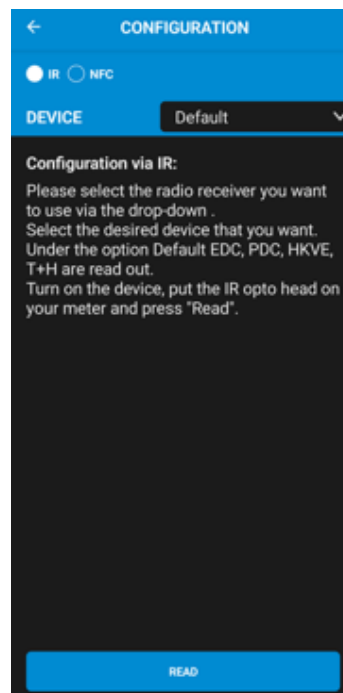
CONFIGURATION

IR NFC

DEVICE Default

Configuration via IR:

Please select the radio receiver you want to use via the drop-down .
Select the desired device that you want.
Under the option Default EDC, PDC, HKVE, T+H are read out.
Turn on the device, put the IR opto head on your meter and press "Read".

READ